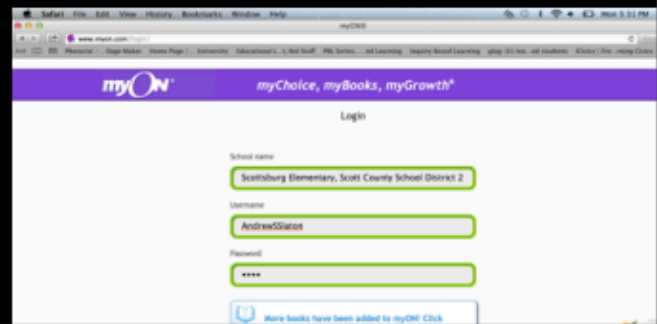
Safari File Edit View History Bookmarks Window Help
Mon 5:31 PM
myON®
www.myon.com/login/
Pinterest ... Page Maker Home Page | ... University Educational L...L Net Stuff PBL Series ... ed Learning Inquiry Based Learning glog: it's too... ed students iCivics | Fre... ...ring Civics

myON mycChoice, myBooks, myGrowth®

Login

School name
Scottsburg Elementary, Scott County School District 2

Username
Andrew5Slaton

Password
••••

More books have been added to myON! Click